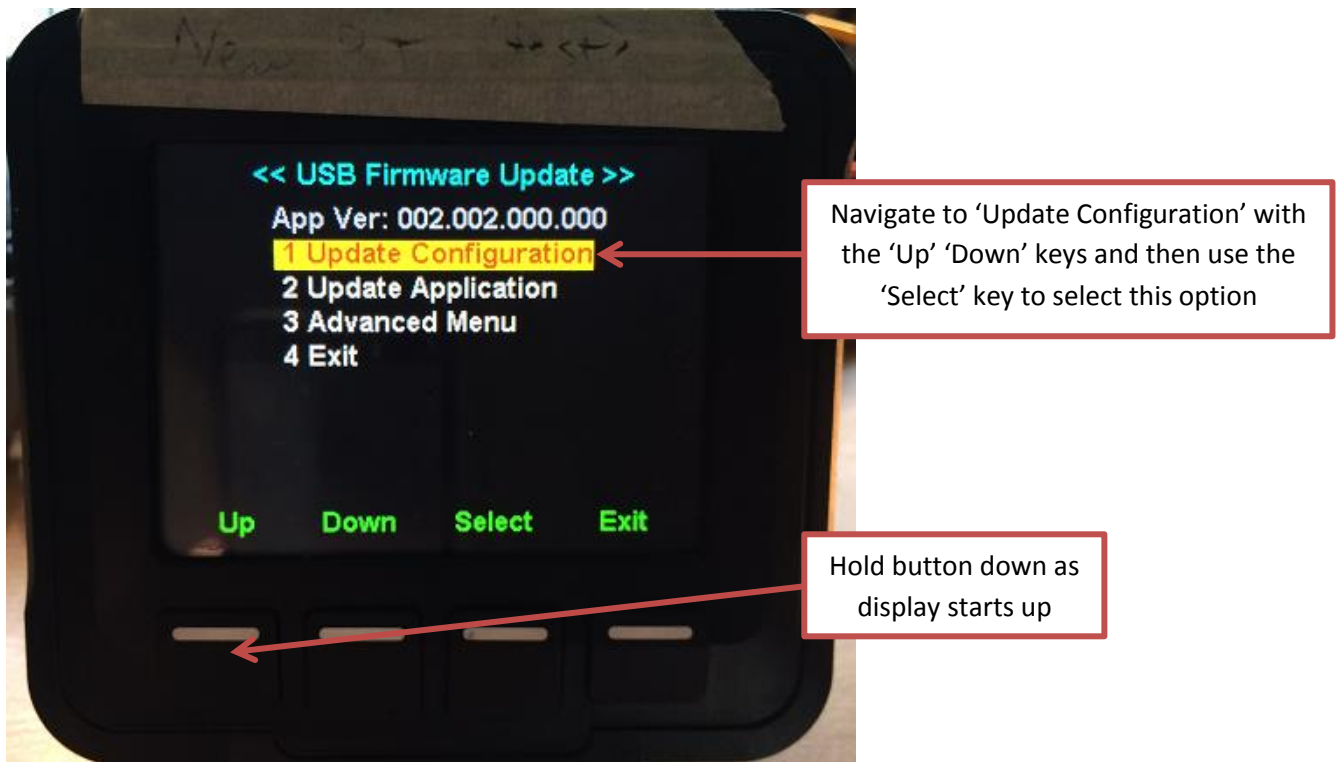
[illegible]

<< USB Firmware Update >>
App Ver: 002.002.000.000
1 Update Configuration
2 Update Application
3 Advanced Menu
4 Exit

Up Down Select Exit

Navigate to 'Update Configuration' with the 'Up' 'Down' keys and then use the 'Select' key to select this option

Hold button down as display starts up